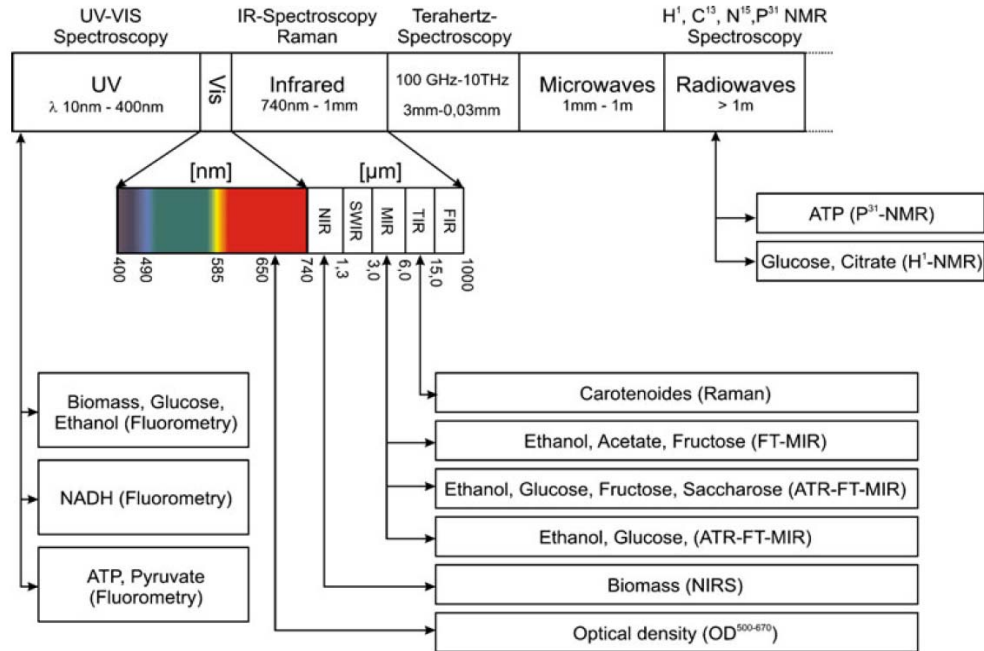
UV-VIS Spectroscopy

IR-Spectroscopy Raman

Terahertz-Spectroscopy

$H^1$, $C^{13}$, $N^{15}$, $P^{31}$ NMR Spectroscopy

UV
λ 10nm - 400nm

Vis

Infrared
740nm - 1mm

100 GHz-10THz
3mm-0,03mm

Microwaves
1mm - 1m

Radiowaves
> 1m

[nm]

[µm]

NIR

SWIR

MIR

TIR

FIR

400

490

585

650

740

1,3

3,0

6,0

15,0

1000

ATP ($P^{31}$-NMR)

Glucose, Citrate ($H^1$-NMR)

Biomass, Glucose, Ethanol (Fluorometry)

NADH (Fluorometry)

ATP, Pyruvate (Fluorometry)

Carotenoides (Raman)

Ethanol, Acetate, Fructose (FT-MIR)

Ethanol, Glucose, Fructose, Saccharose (ATR-FT-MIR)

Ethanol, Glucose, (ATR-FT-MIR)

Biomass (NIRS)

Optical density ($OD^{500-670}$)